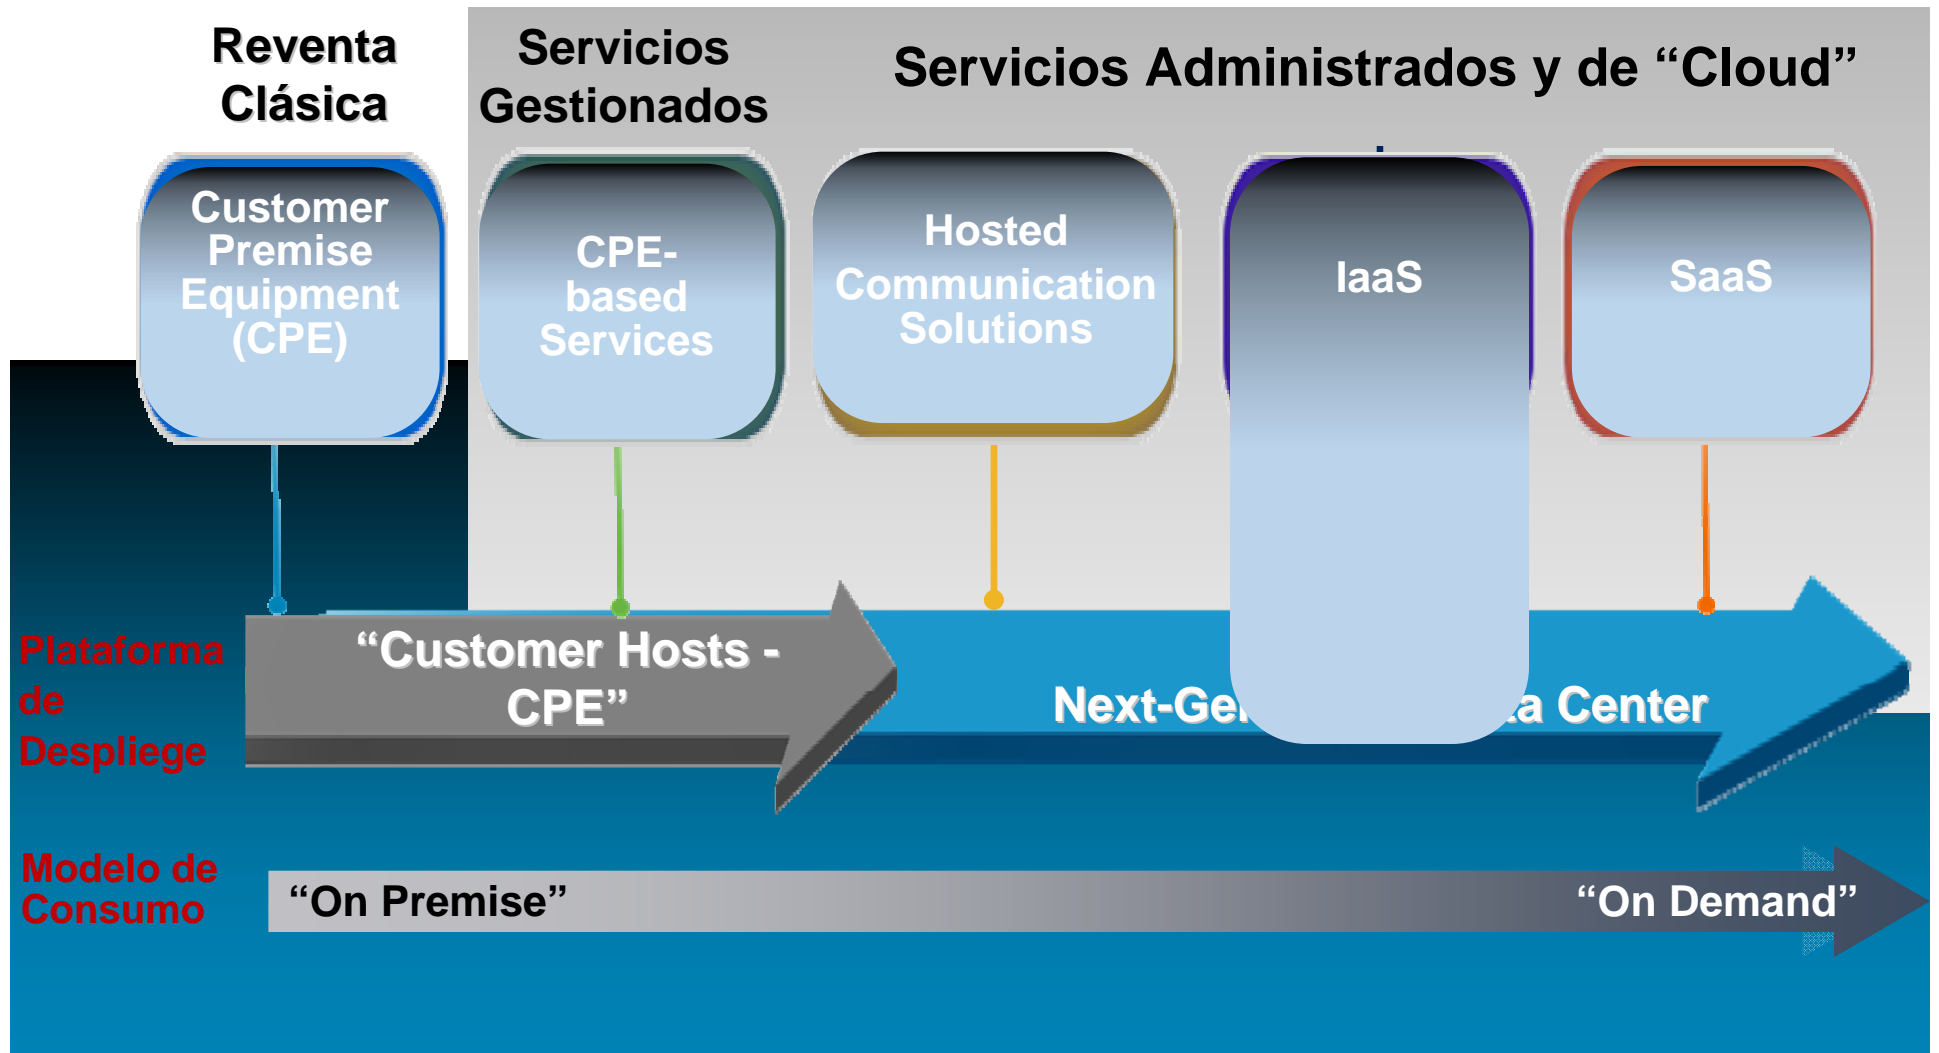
Reventa Clásica

Servicios Gestionados

Servicios Administrados y de “Cloud”

Customer Premise Equipment (CPE)

CPE-based Services

Hosted Communication Solutions

IaaS

SaaS

Plataforma de Despliege

“Customer Hosts - CPE”

Next-Ge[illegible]a Center

Modelo de Consumo

“On Premise”

“On Demand”